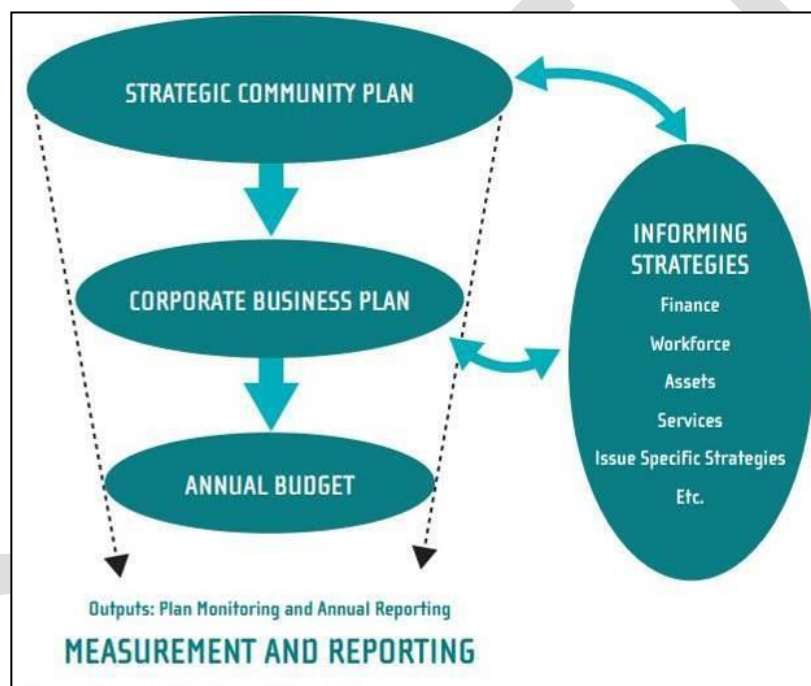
STRATEGIC COMMUNITY PLAN

CORPORATE BUSINESS PLAN

ANNUAL BUDGET

INFORMING STRATEGIES

Finance

Workforce

Assets

Services

Issue Specific Strategies

Etc.

Outputs: Plan Monitoring and Annual Reporting

MEASUREMENT AND REPORTING